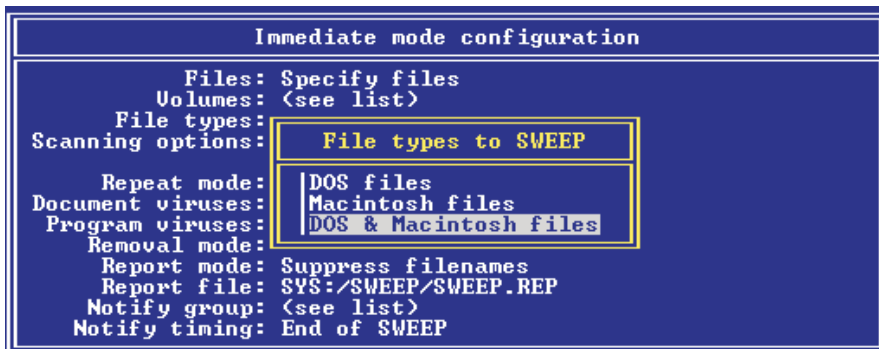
Immediate mode configuration

Files: Specify files
Volumes: (see list)
File types:
Scanning options:

File types to SWEEP

Repeat mode:
Document viruses:
Program viruses:
Removal mode:

DOS files
Macintosh files
DOS & Macintosh files

Report mode: Suppress filenames
Report file: SYS:/SWEEP/SWEEP.REP
Notify group: (see list)
Notify timing: End of SWEEP